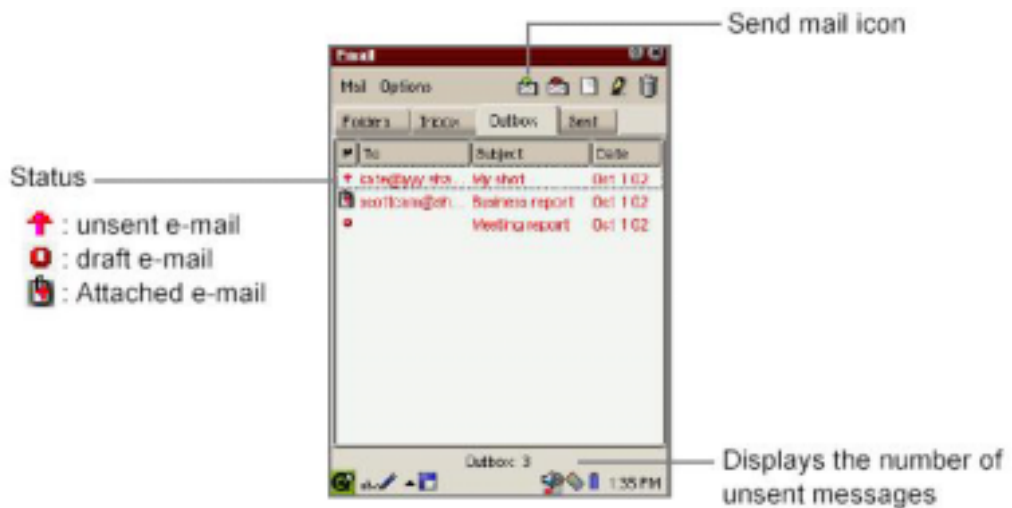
Send mail icon

Email

Mail Options

Folders Inbox Outbox Sent

| To | Subject | Date |
|---|---|---|
| kate@yyy.xxx... | My shot | Oct 1 02 |
| scott.one@zzh... | Business report | Oct 1 02 |
| | Meeting report | Oct 1 02 |

Status

: unsent e-mail
: draft e-mail
: Attached e-mail

Outbox: 3

1:35 PM

Displays the number of unsent messages